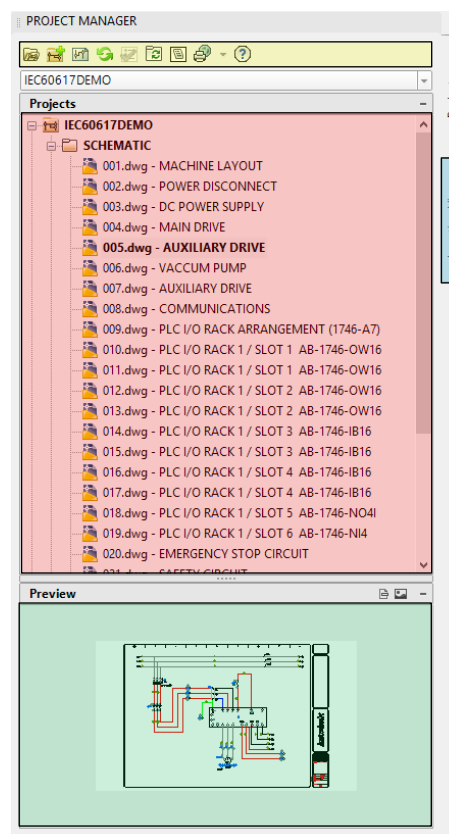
PROJECT MANAGER

IEC60617DEMO

Projects

IEC60617DEMO
SCHEMATIC
001.dwg - MACHINE LAYOUT
002.dwg - POWER DISCONNECT
003.dwg - DC POWER SUPPLY
004.dwg - MAIN DRIVE
005.dwg - AUXILIARY DRIVE
006.dwg - VACCUM PUMP
007.dwg - AUXILIARY DRIVE
008.dwg - COMMUNICATIONS
009.dwg - PLC I/O RACK ARRANGEMENT (1746-A7)
010.dwg - PLC I/O RACK 1 / SLOT 1 AB-1746-OW16
011.dwg - PLC I/O RACK 1 / SLOT 1 AB-1746-OW16
012.dwg - PLC I/O RACK 1 / SLOT 2 AB-1746-OW16
013.dwg - PLC I/O RACK 1 / SLOT 2 AB-1746-OW16
014.dwg - PLC I/O RACK 1 / SLOT 3 AB-1746-IB16
015.dwg - PLC I/O RACK 1 / SLOT 3 AB-1746-IB16
016.dwg - PLC I/O RACK 1 / SLOT 4 AB-1746-IB16
017.dwg - PLC I/O RACK 1 / SLOT 4 AB-1746-IB16
018.dwg - PLC I/O RACK 1 / SLOT 5 AB-1746-NO4I
019.dwg - PLC I/O RACK 1 / SLOT 6 AB-1746-NI4
020.dwg - EMERGENCY STOP CIRCUIT
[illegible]

Preview

Autodesk